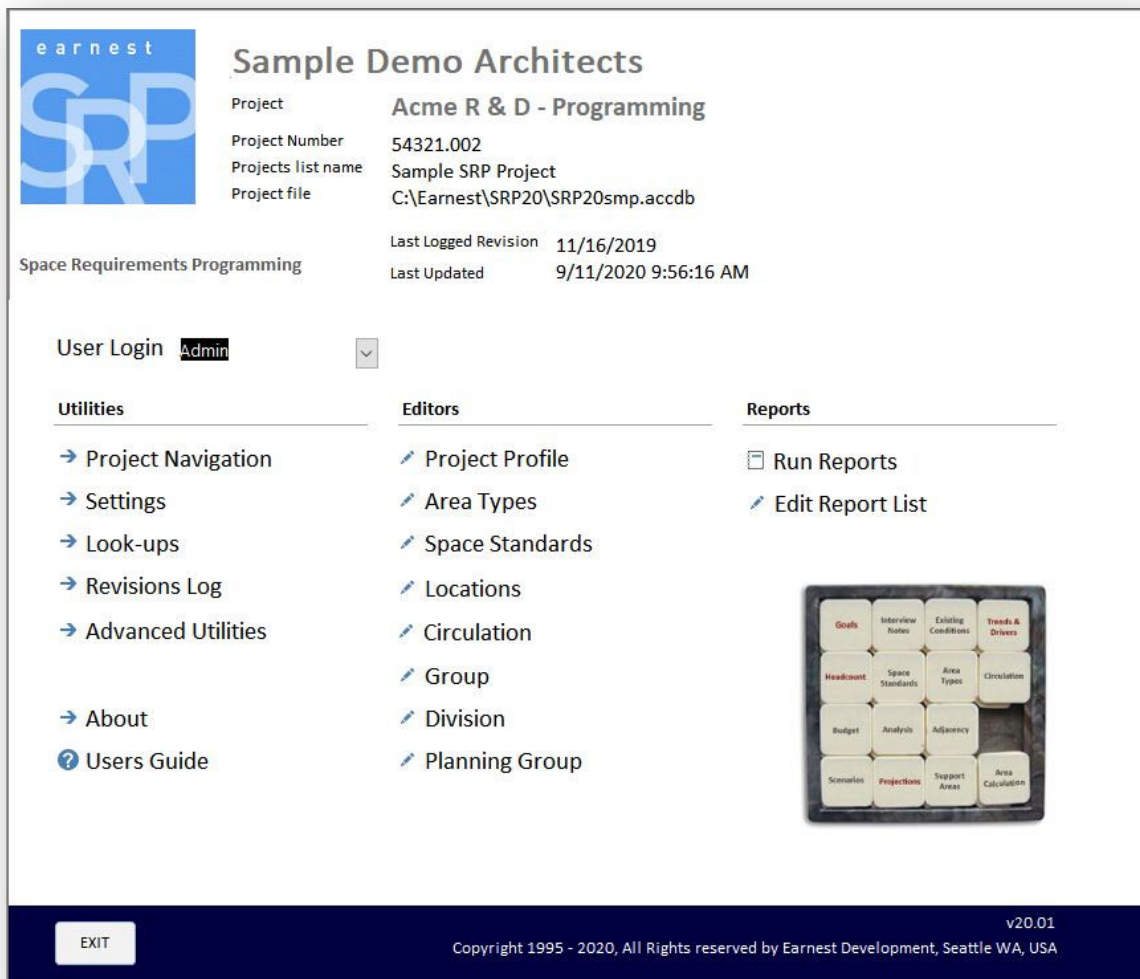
earnest
SRP

Sample Demo Architects

| | |
|---|---|
| Project | Acme R & D - Programming |
| Project Number | 54321.002 |
| Projects list name | Sample SRP Project |
| Project file | C:\Earnest\SRP20\SRP20smp.accdb |
| Last Logged Revision | 11/16/2019 |
| Last Updated | 9/11/2020 9:56:16 AM |

Space Requirements Programming

User Login Admin

Utilities
→ Project Navigation
→ Settings
→ Look-ups
→ Revisions Log
→ Advanced Utilities
→ About
Users Guide

Editors
Project Profile
Area Types
Space Standards
Locations
Circulation
Group
Division
Planning Group

Reports
Run Reports
Edit Report List

Goals
Interview Notes
Existing Conditions
Trends & Drivers
Headcount
Space Standards
Area Types
Circulation
Budget
Analysis
Adjacency
Scenarios
Projections
Support Areas
Area Calculation

EXIT

v20.01
Copyright 1995 - 2020, All Rights reserved by Earnest Development, Seattle WA, USA